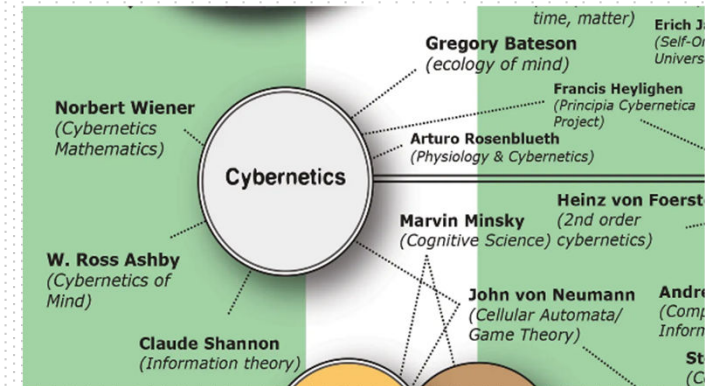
time, matter)

Erich J
(Self-Or
Univers

Gregory Bateson
(ecology of mind)

Francis Heylighen
(Principia Cybernetica Project)

Norbert Wiener
(Cybernetics Mathematics)

Arturo Rosenblueth
(Physiology & Cybernetics)

Cybernetics

Heinz von Foerst
(2nd order cybernetics)

Marvin Minsky
(Cognitive Science)

W. Ross Ashby
(Cybernetics of Mind)

John von Neumann
(Cellular Automata/ Game Theory)

Andre
(Comp
Inform

Claude Shannon
(Information theory)

St
(C